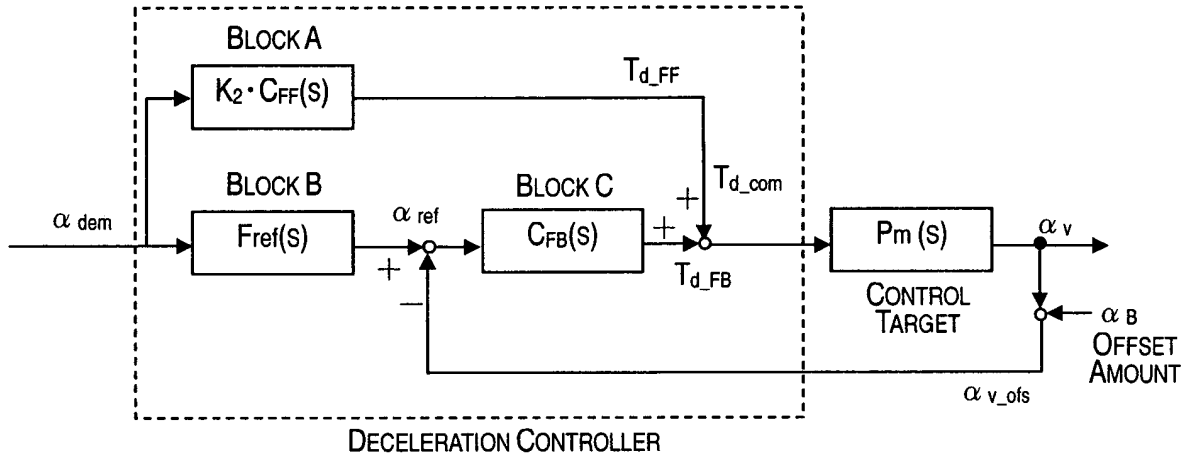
BLOCK A

$K_2 \cdot C_{FF}(S)$

$T_{d\_FF}$

BLOCK B

$T_{d\_com}$

BLOCK C

$\alpha_{dem}$

$F_{ref}(S)$

$\alpha_{ref}$

$C_{FB}(S)$

+

+

+

$P_m(S)$

$\alpha_v$

$T_{d\_FB}$

−

CONTROL TARGET

$\alpha_B$

OFFSET AMOUNT

$\alpha_{v\_ofs}$

DECELERATION CONTROLLER